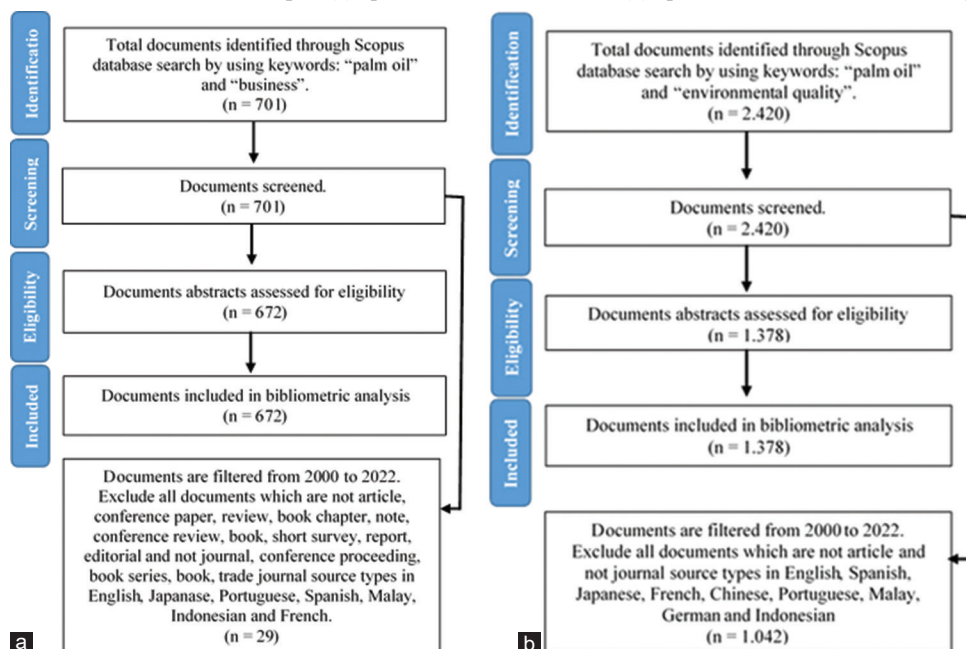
Identificatio

Total documents identified through Scopus database search by using keywords: "palm oil" and "business". (n = 701)

Screening

Documents screened. (n = 701)

Eligibility

Documents abstracts assessed for eligibility (n = 672)

Included

Documents included in bibliometric analysis (n = 672)

Documents are filtered from 2000 to 2022. Exclude all documents which are not article, conference paper, review, book chapter, note, conference review, book, short survey, report, editorial and not journal, conference proceeding, book series, book, trade journal source types in English, Japanese, Portuguese, Spanish, Malay, Indonesian and French. (n = 29)

a

Identification

Total documents identified through Scopus database search by using keywords: "palm oil" and "environmental quality". (n = 2.420)

Screening

Documents screened. (n = 2.420)

Eligibility

Documents abstracts assessed for eligibility (n = 1.378)

Included

Documents included in bibliometric analysis (n = 1.378)

Documents are filtered from 2000 to 2022. Exclude all documents which are not article and not journal source types in English, Spanish, Japanese, French, Chinese, Portuguese, Malay, German and Indonesian (n = 1.042)

b